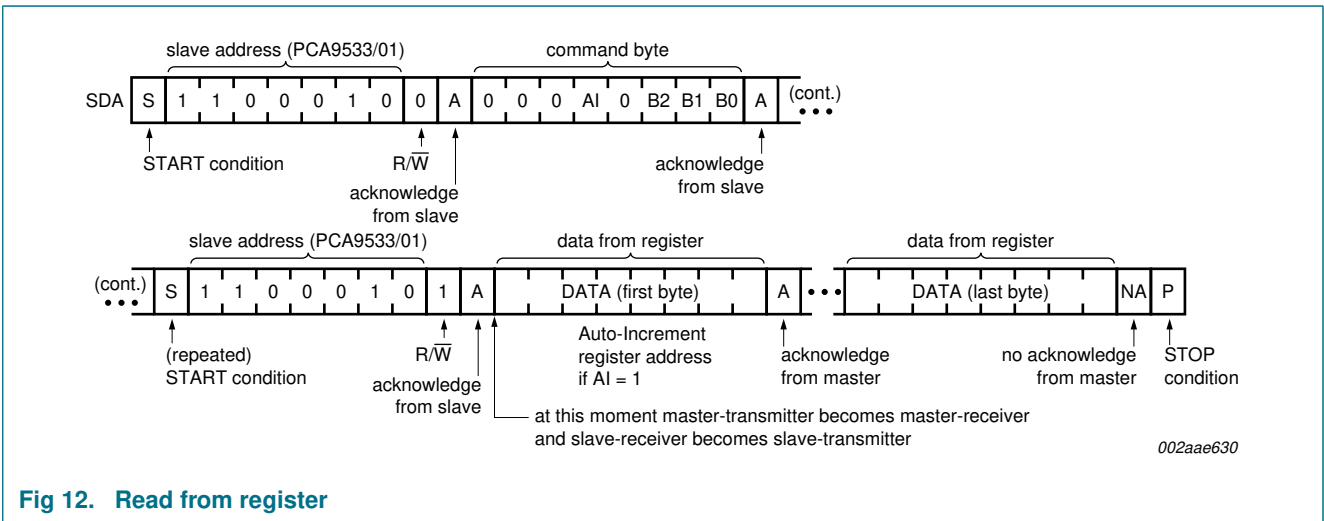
slave address (PCA9533/01)

command byte

SDA S 1 1 0 0 0 1 0 0 A 0 0 0 AI 0 B2 B1 B0 A (cont.)

START condition

R/$\overline{W}$

acknowledge from slave

acknowledge from slave

slave address (PCA9533/01)

data from register

data from register

(cont.) S 1 1 0 0 0 1 0 1 A DATA (first byte) A DATA (last byte) NA P

(repeated) START condition

R/$\overline{W}$

acknowledge from slave

Auto-Increment register address if AI = 1

acknowledge from master

no acknowledge from master

STOP condition

at this moment master-transmitter becomes master-receiver and slave-receiver becomes slave-transmitter

002aae630

Fig 12. Read from register